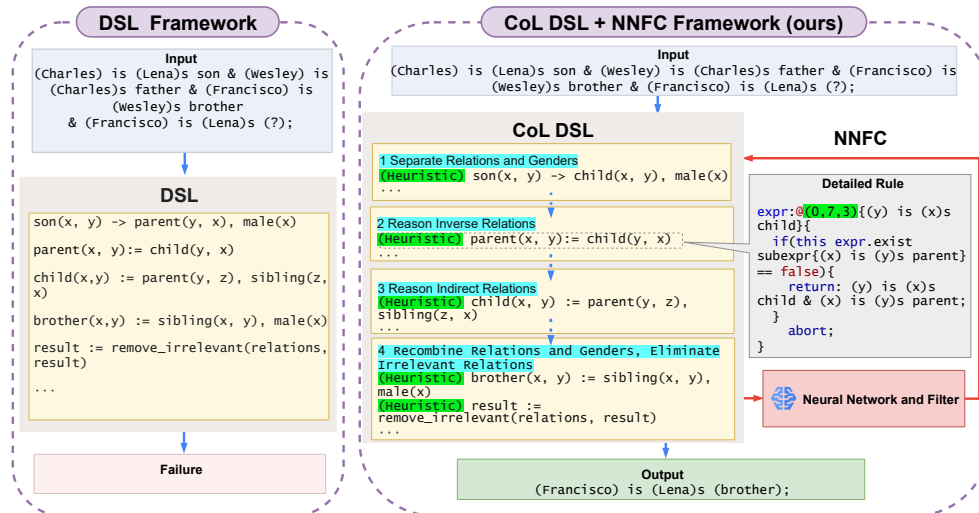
DSL Framework

Input
(Charles) is (Lena)s son & (Wesley) is (Charles)s father & (Francisco) is (Wesley)s brother & (Francisco) is (Lena)s (?);

DSL

son(x, y) -> parent(y, x), male(x)

parent(x, y):= child(y, x)

child(x,y) := parent(y, z), sibling(z, x)

brother(x,y) := sibling(x, y), male(x)

result := remove_irrelevant(relations, result)

...

Failure

CoL DSL + NNFC Framework (ours)

Input
(Charles) is (Lena)s son & (Wesley) is (Charles)s father & (Francisco) is (Wesley)s brother & (Francisco) is (Lena)s (?);

CoL DSL

1 Separate Relations and Genders
(Heuristic) son(x, y) -> child(x, y), male(x)
...

2 Reason Inverse Relations
(Heuristic) parent(x, y):= child(y, x)
...

3 Reason Indirect Relations
(Heuristic) child(x, y) := parent(y, z), sibling(z, x)
...

4 Recombine Relations and Genders, Eliminate Irrelevant Relations
(Heuristic) brother(x, y) := sibling(x, y), male(x)
(Heuristic) result := remove_irrelevant(relations, result)
...

NNFC

Detailed Rule

expr:@(0,7,3){(y) is (x)s child}{
 if(this expr.exist subexpr{(x) is (y)s parent} == false){
  return: (y) is (x)s child & (x) is (y)s parent;
 }
 abort;
}

Neural Network and Filter

Output
(Francisco) is (Lena)s (brother);